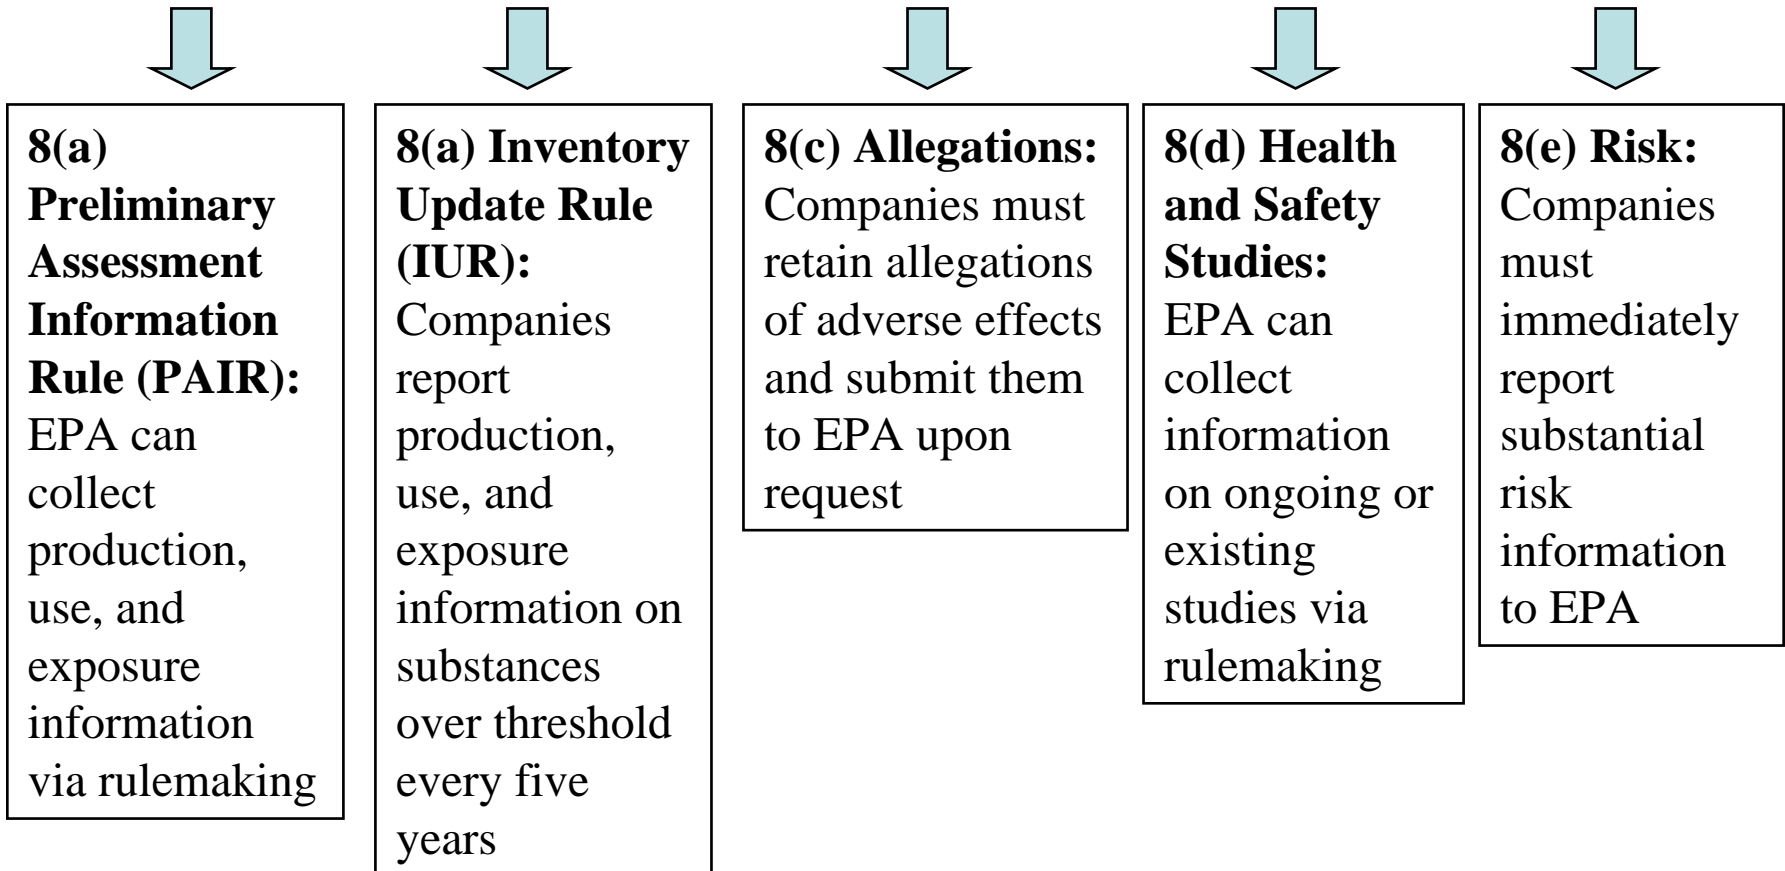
**8(a) Preliminary Assessment Information Rule (PAIR):** EPA can collect production, use, and exposure information via rulemaking

**8(a) Inventory Update Rule (IUR):** Companies report production, use, and exposure information on substances over threshold every five years

**8(c) Allegations:** Companies must retain allegations of adverse effects and submit them to EPA upon request

**8(d) Health and Safety Studies:** EPA can collect information on ongoing or existing studies via rulemaking

**8(e) Risk:** Companies must immediately report substantial risk information to EPA